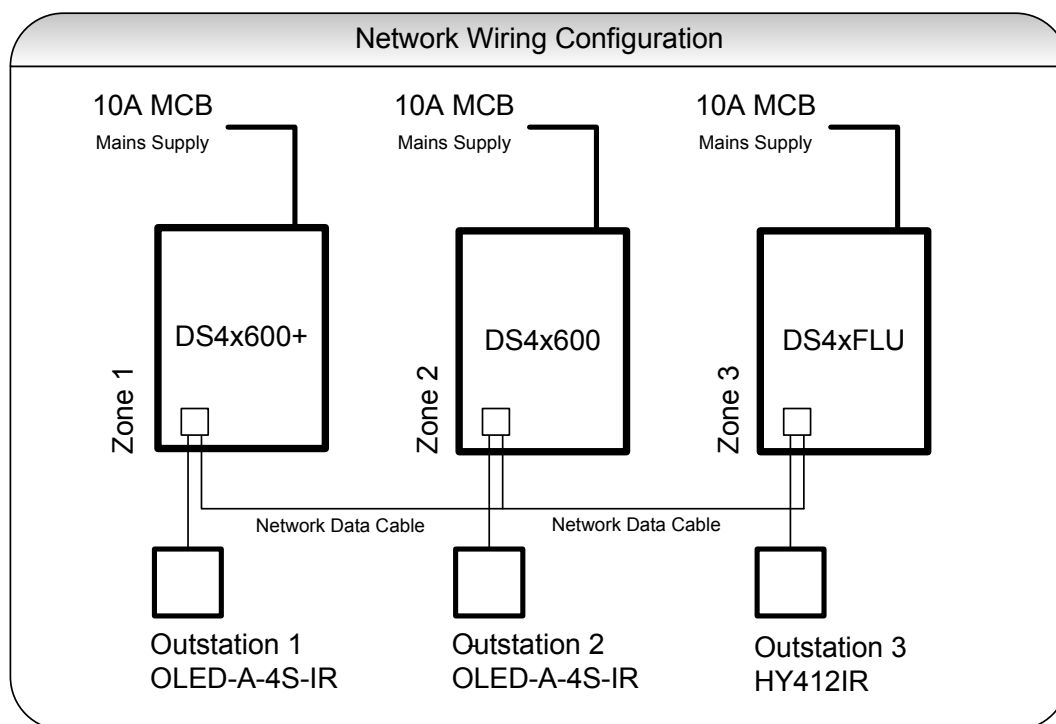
Network Wiring Configuration

10A MCB
Mains Supply

10A MCB
Mains Supply

10A MCB
Mains Supply

DS4x600+

DS4x600

DS4xFLU

Zone 1

Zone 2

Zone 3

Network Data Cable

Network Data Cable

Outstation 1
OLED-A-4S-IR

Outstation 2
OLED-A-4S-IR

Outstation 3
HY412IR